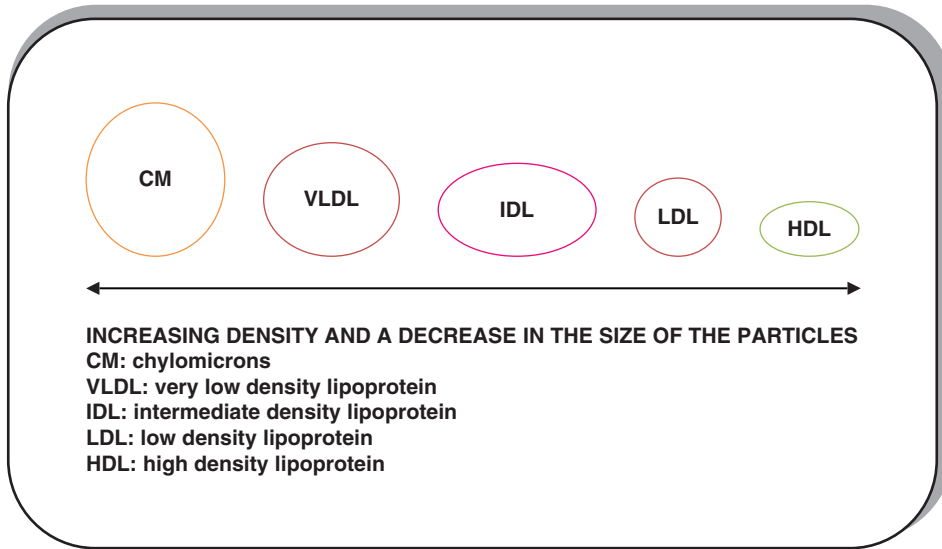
CM

VLDL

IDL

LDL

HDL

INCREASING DENSITY AND A DECREASE IN THE SIZE OF THE PARTICLES
CM: chylomicrons
VLDL: very low density lipoprotein
IDL: intermediate density lipoprotein
LDL: low density lipoprotein
HDL: high density lipoprotein